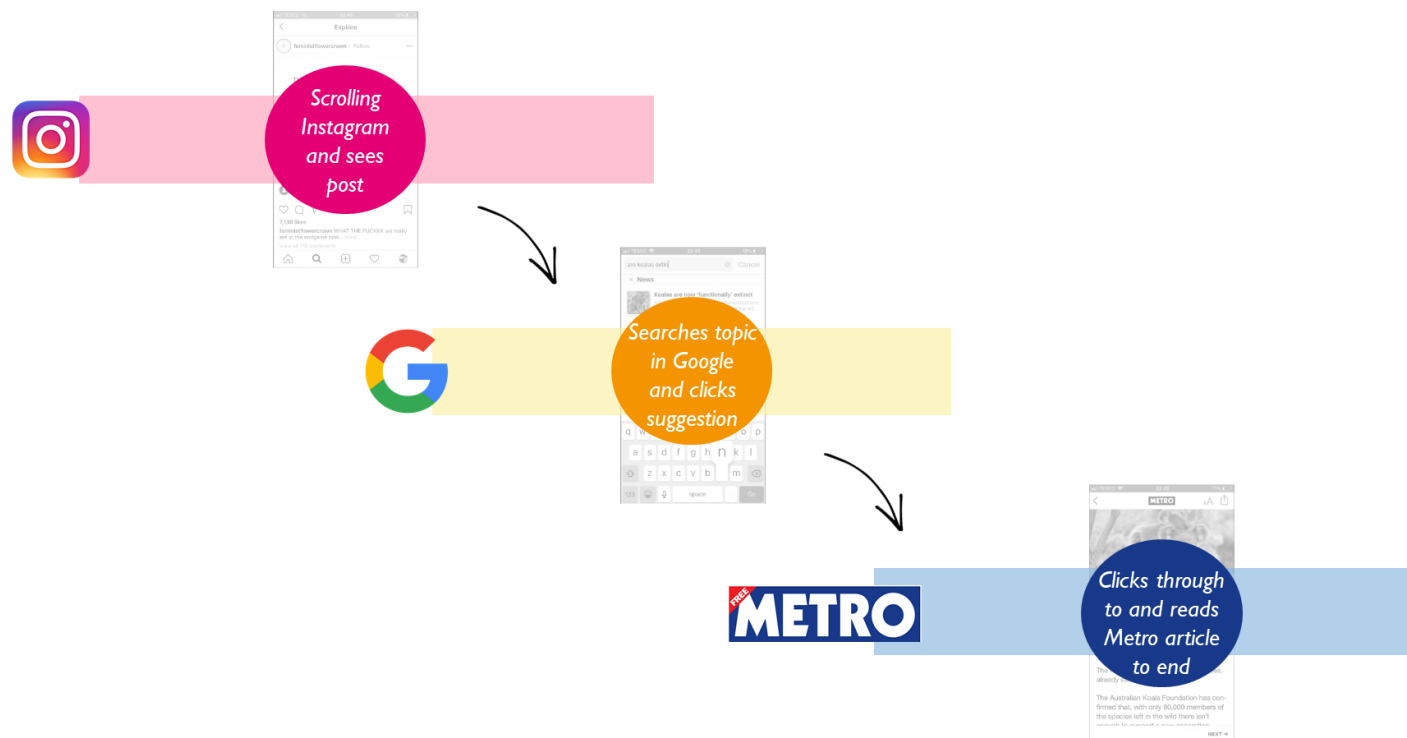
Explore

feministflowercrown • Follow

Scrolling Instagram and sees post

7,130 likes

feministflowercrown WHAT THE FUCKkk are really are in the wordpress now... more

View all 110 comments

are koalas exti Cancel

News

Koalas are now 'functionally' extinct

Searches topic in Google and clicks suggestion

q w e r t y u i o p

a s d f g h j k l

z x c v b n m

123 space Go

FREE

METRO

METRO

Clicks through to and reads Metro article to end

The Australian Koala Foundation has confirmed that, with only 80,000 members of the species left in the wild there isn't

NEXT